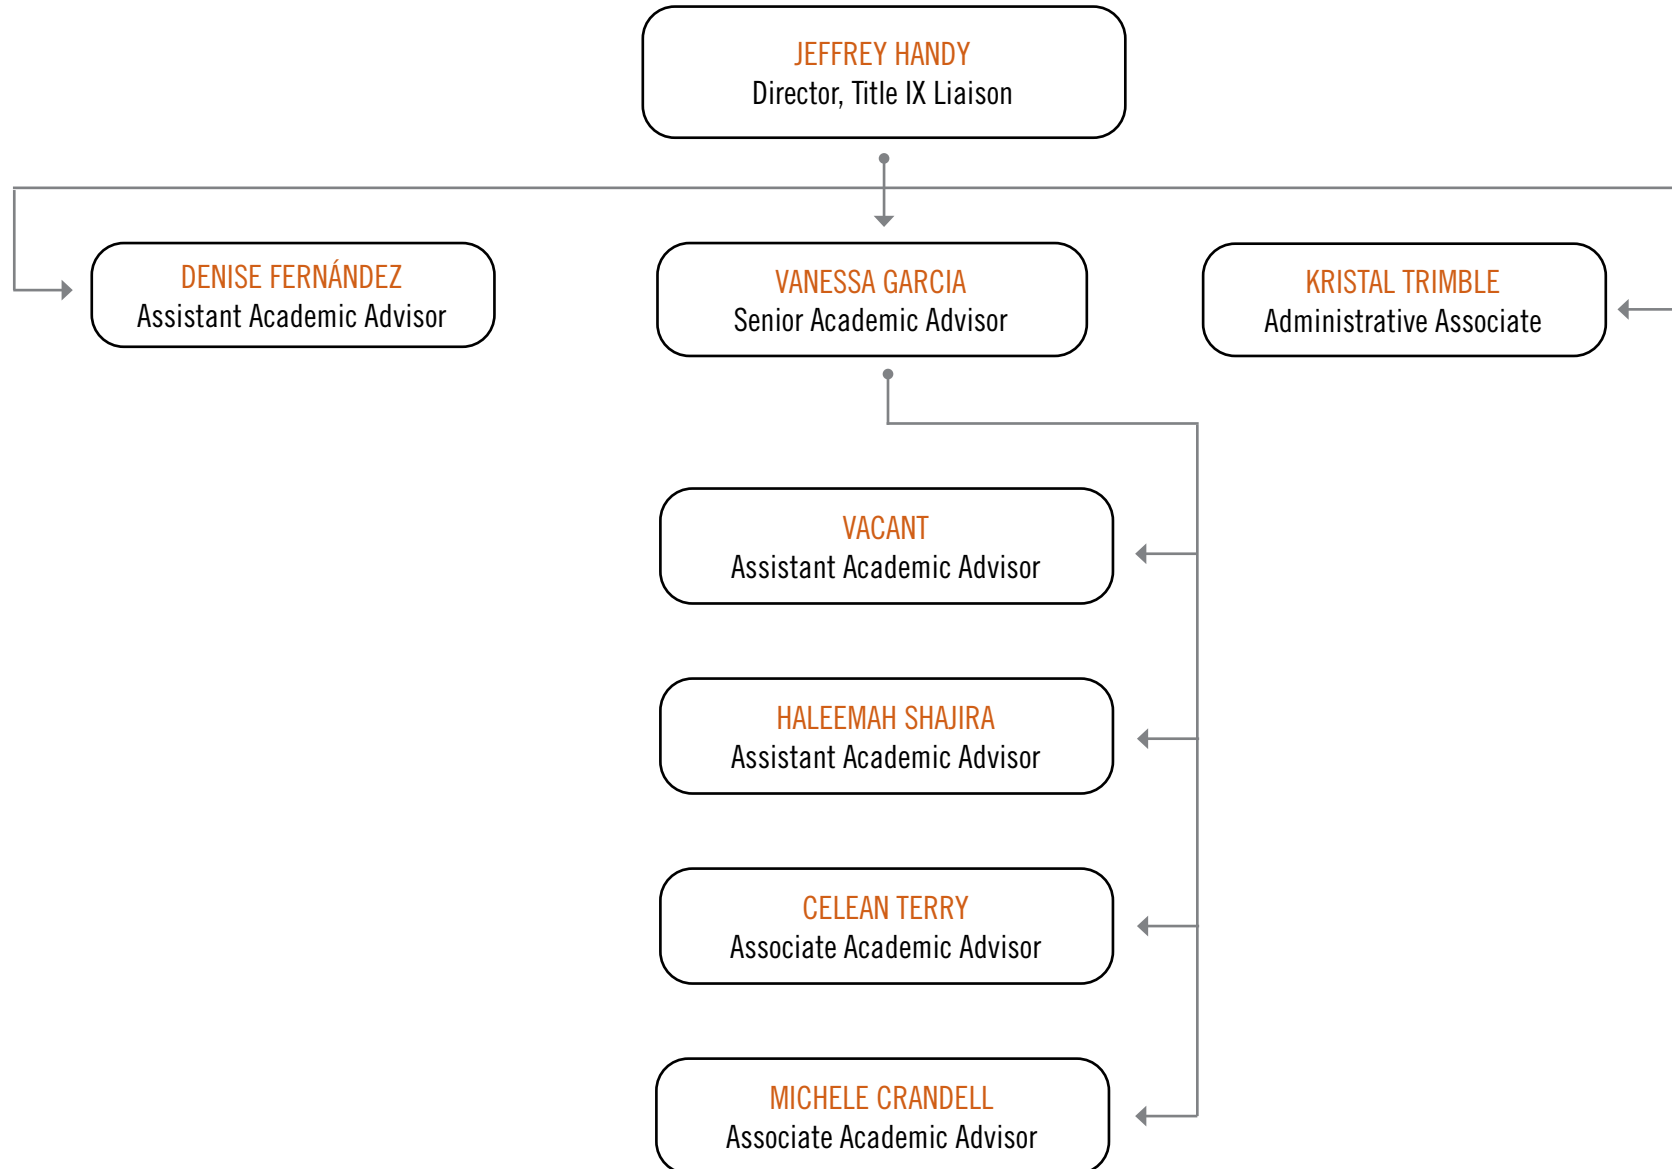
JEFFREY HANDY
Director, Title IX Liaison

DENISE FERNÁNDEZ
Assistant Academic Advisor

VANESSA GARCIA
Senior Academic Advisor

KRISTAL TRIMBLE
Administrative Associate

VACANT
Assistant Academic Advisor

HALEEMAH SHAJIRA
Assistant Academic Advisor

CELEAN TERRY
Associate Academic Advisor

MICHELE CRANDELL
Associate Academic Advisor